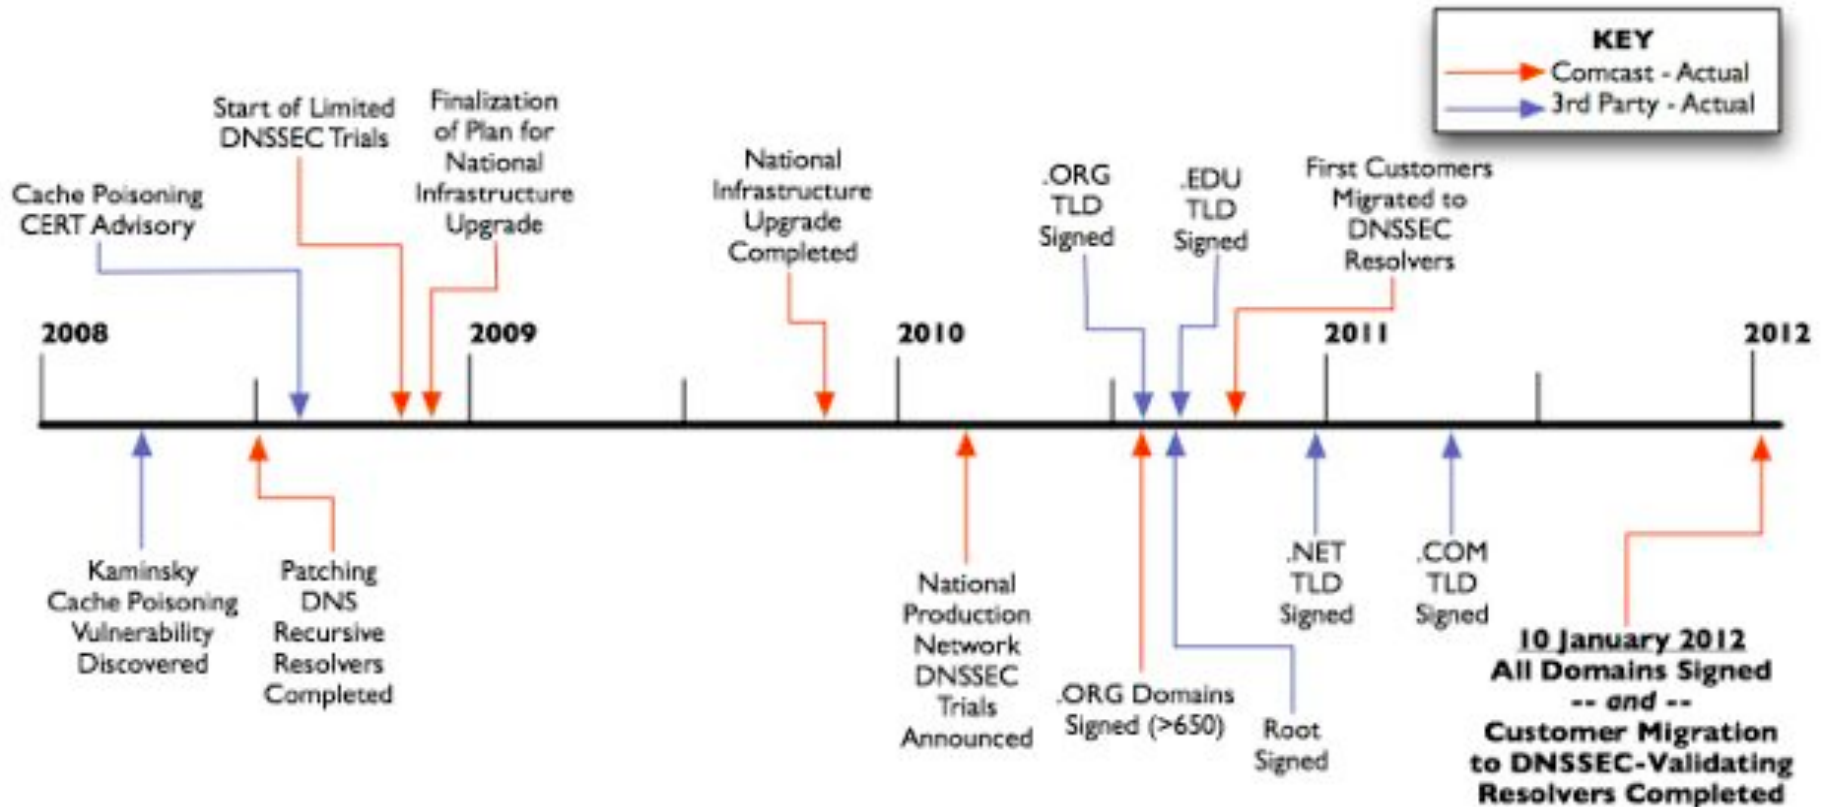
KEY
Comcast - Actual
3rd Party - Actual

Start of Limited DNSSEC Trials

Finalization of Plan for National Infrastructure Upgrade

Cache Poisoning CERT Advisory

National Infrastructure Upgrade Completed

.ORG TLD Signed

.EDU TLD Signed

First Customers Migrated to DNSSEC Resolvers

2008

2009

2010

2011

2012

Kaminsky Cache Poisoning Vulnerability Discovered

Patching DNS Recursive Resolvers Completed

National Production Network DNSSEC Trials Announced

.ORG Domains Signed (>650)

Root Signed

.NET TLD Signed

.COM TLD Signed

10 January 2012
All Domains Signed
-- and --
Customer Migration to DNSSEC-Validating Resolvers Completed